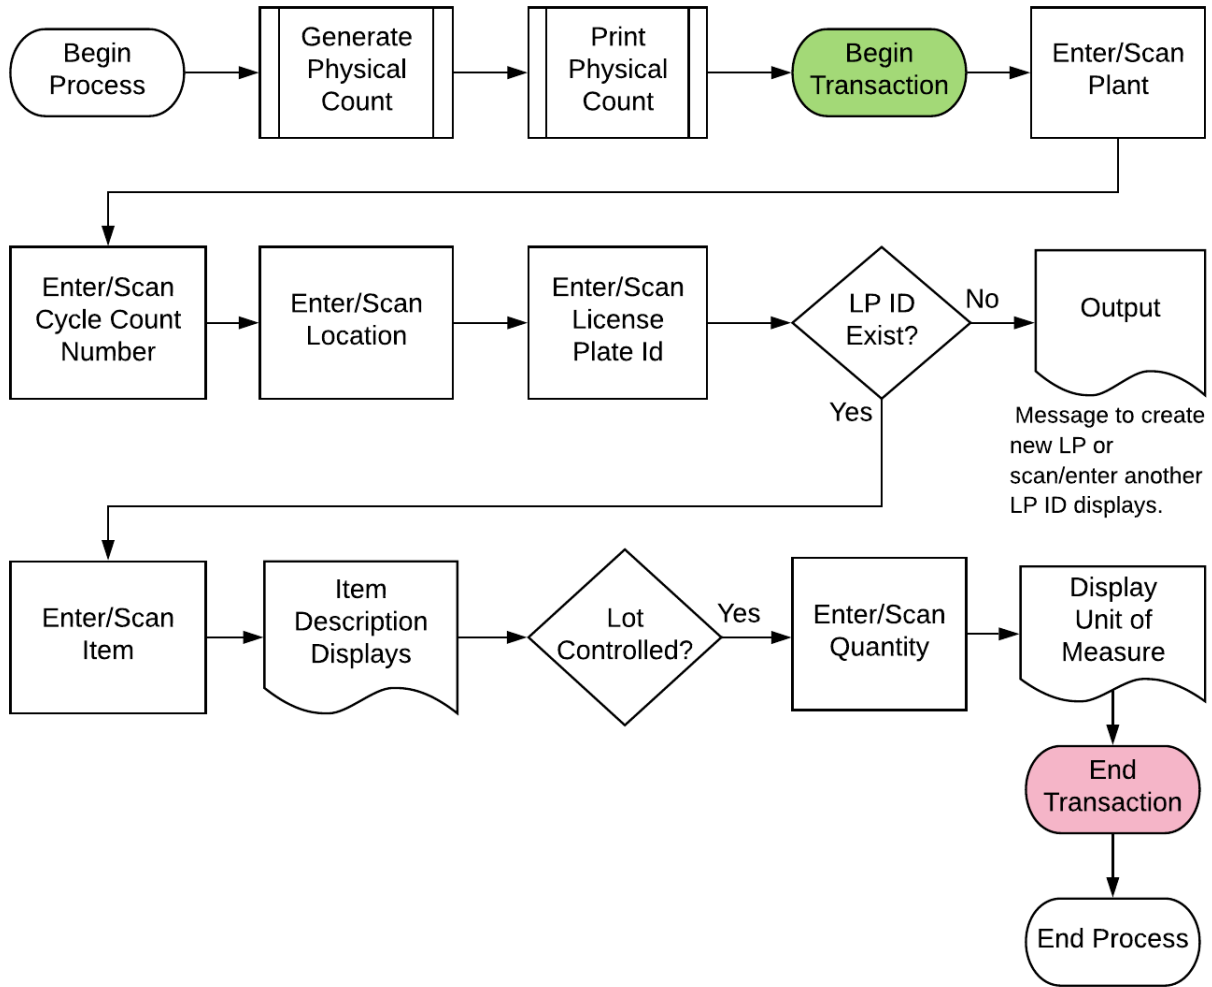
Begin Process

Generate Physical Count

Print Physical Count

Begin Transaction

Enter/Scan Plant

Enter/Scan Cycle Count Number

Enter/Scan Location

Enter/Scan License Plate Id

LP ID Exist?

No

Output

Message to create new LP or scan/enter another LP ID displays.

Yes

Enter/Scan Item

Item Description Displays

Lot Controlled?

Yes

Enter/Scan Quantity

Display Unit of Measure

End Transaction

End Process